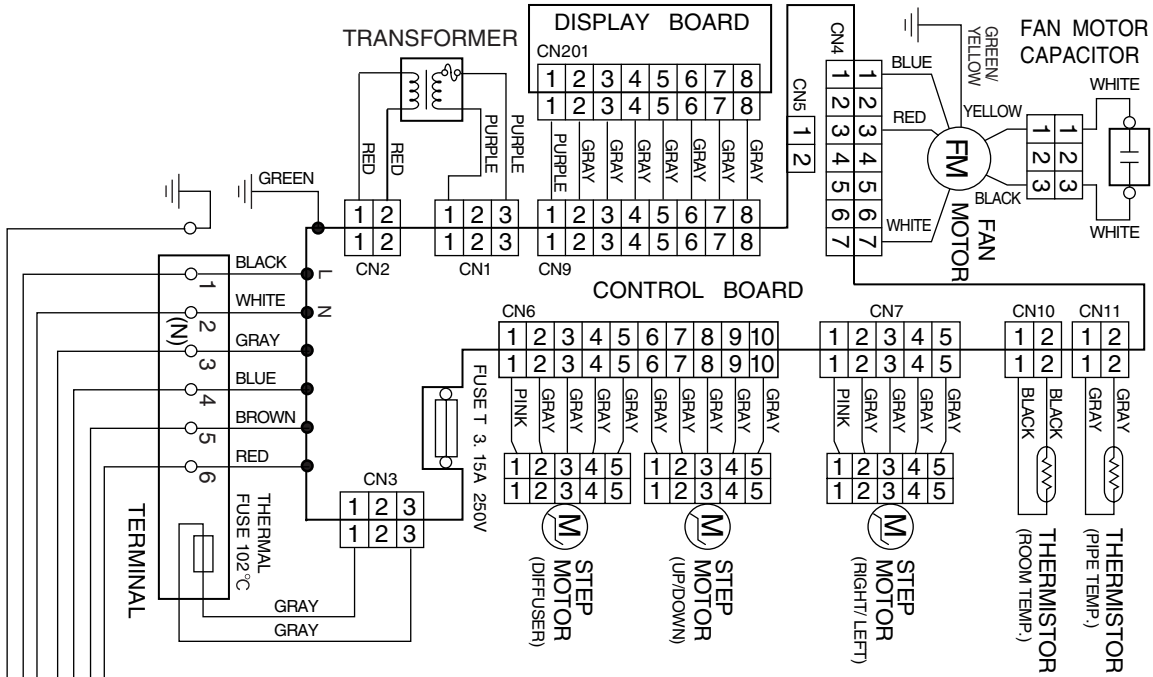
DISPLAY BOARD

CN201

| 1 | 2 | 3 | 4 | 5 | 6 | 7 | 8 |
|---|---|---|---|---|---|---|---|
| 1 | 2 | 3 | 4 | 5 | 6 | 7 | 8 |

TRANSFORMER

RED RED PURPLE PURPLE

PURPLE GRAY GRAY GRAY GRAY GRAY GRAY GRAY

CN5 1 2

CN4 1 2 3 4 5 6 7

1 2 3 4 5 6 7

GREEN YELLOW

BLUE RED YELLOW BLACK WHITE

FM

FAN MOTOR

FAN MOTOR CAPACITOR

WHITE

1 2 3

1 2 3

WHITE

GREEN

1 2
1 2
CN2

1 2 3
1 2 3
CN1

1 2 3 4 5 6 7 8
1 2 3 4 5 6 7 8
CN9

CONTROL BOARD

BLACK L
WHITE N
GRAY
BLUE
BROWN
RED

1
2 (N)
3
4
5
6

TERMINAL

THERMAL FUSE 102°C

FUSE T 3. 15A 250V

CN3
1 2 3
1 2 3

GRAY
GRAY

CN6

| 1 | 2 | 3 | 4 | 5 | 6 | 7 | 8 | 9 | 10 |
|---|---|---|---|---|---|---|---|---|---|
| 1 | 2 | 3 | 4 | 5 | 6 | 7 | 8 | 9 | 10 |

PINK GRAY GRAY GRAY GRAY GRAY GRAY GRAY GRAY GRAY

1 2 3 4 5
1 2 3 4 5

M
STEP MOTOR (DIFFUSER)

1 2 3 4 5
1 2 3 4 5

M
STEP MOTOR (UP/DOWN)

CN7

| 1 | 2 | 3 | 4 | 5 |
|---|---|---|---|---|
| 1 | 2 | 3 | 4 | 5 |

PINK GRAY GRAY GRAY GRAY

1 2 3 4 5
1 2 3 4 5

M
STEP MOTOR (RIGHT/ LEFT)

CN10
1 2
1 2
BLACK BLACK
THERMISTOR (ROOM TEMP.)

CN11
1 2
1 2
GRAY GRAY
THERMISTOR (PIPE TEMP.)